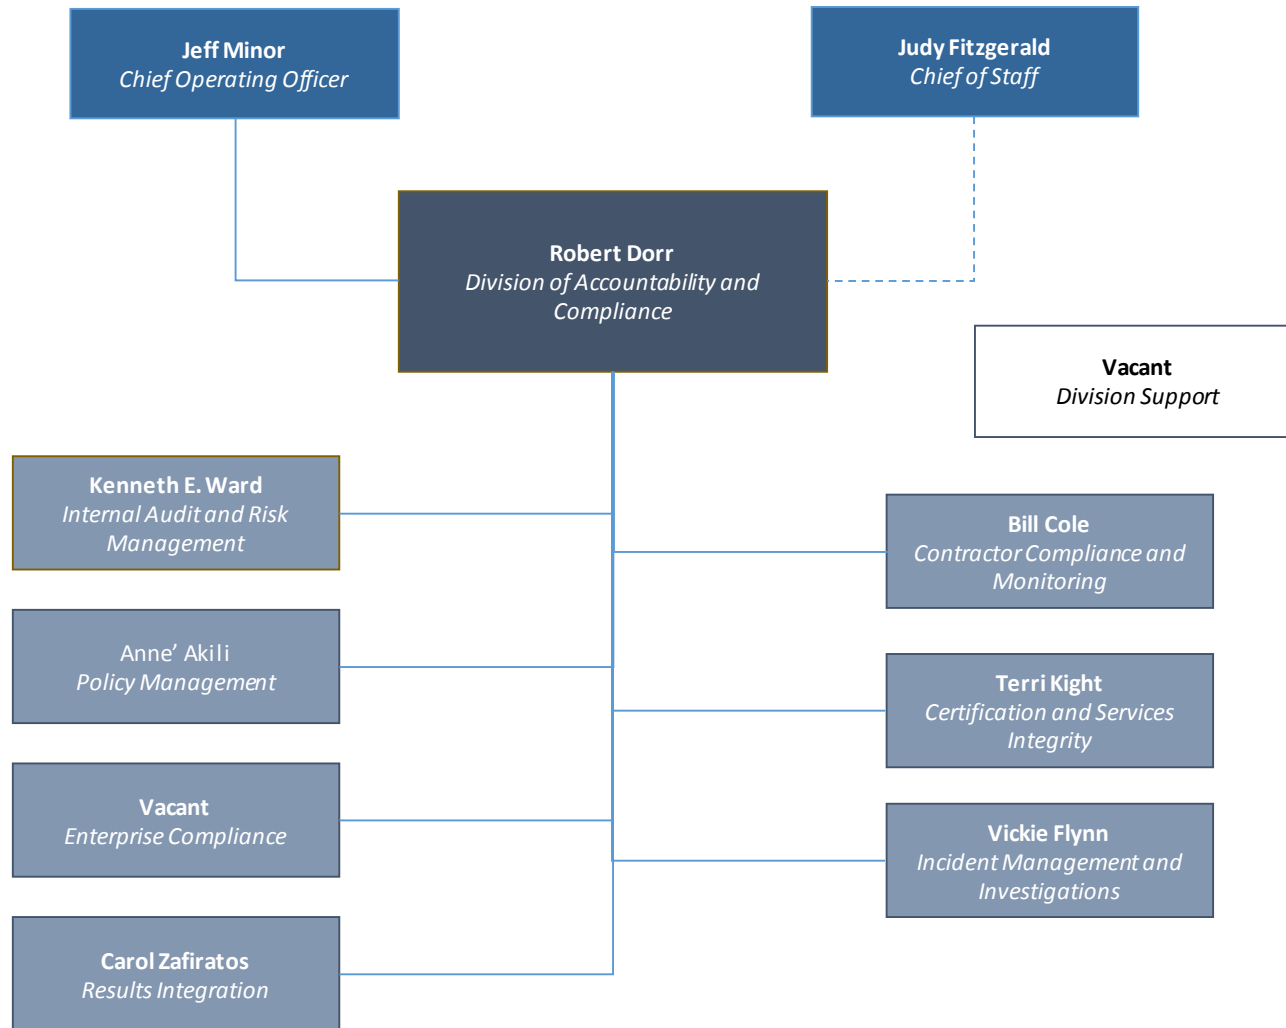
Jeff Minor
Chief Operating Officer

Judy Fitzgerald
Chief of Staff

Robert Dorr
Division of Accountability and Compliance

Vacant
Division Support

Kenneth E. Ward
Internal Audit and Risk Management

Bill Cole
Contractor Compliance and Monitoring

Anne' Akili
Policy Management

Terri Kight
Certification and Services Integrity

Vacant
Enterprise Compliance

Vickie Flynn
Incident Management and Investigations

Carol Zafiratos
Results Integration